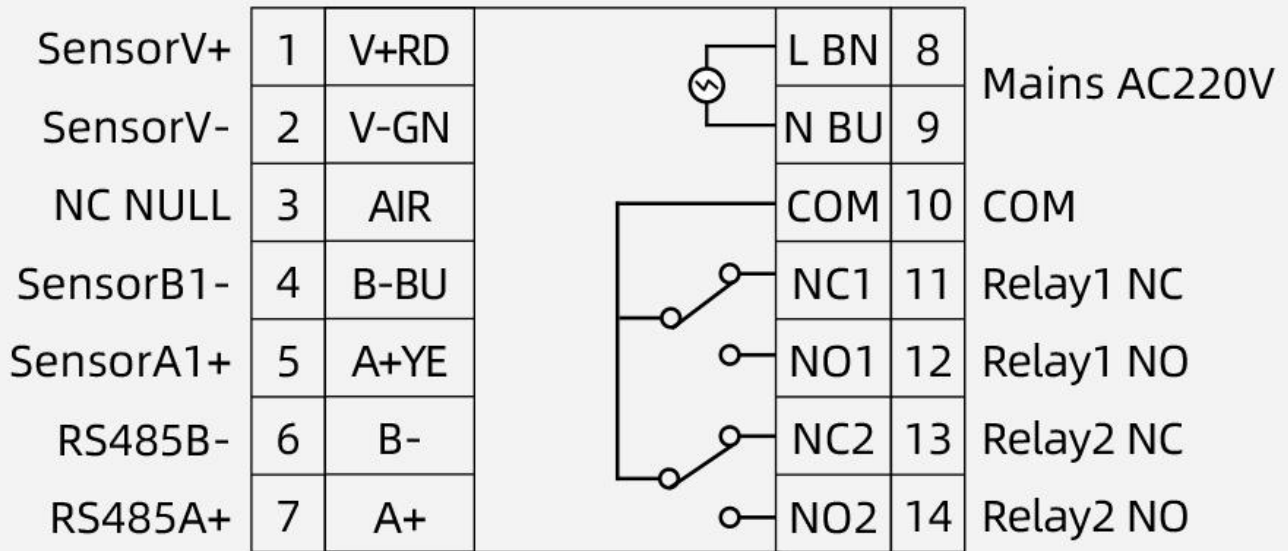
| SensorV+ | 1 | V+RD |
|---|---|---|
| SensorV- | 2 | V-GN |
| NC NULL | 3 | AIR |
| SensorB1- | 4 | B-BU |
| SensorA1+ | 5 | A+YE |
| RS485B- | 6 | B- |
| RS485A+ | 7 | A+ |

| L BN | 8 | Mains AC220V |
|---|---|---|
| N BU | 9 | |
| COM | 10 | COM |
| NC1 | 11 | Relay1 NC |
| NO1 | 12 | Relay1 NO |
| NC2 | 13 | Relay2 NC |
| NO2 | 14 | Relay2 NO |